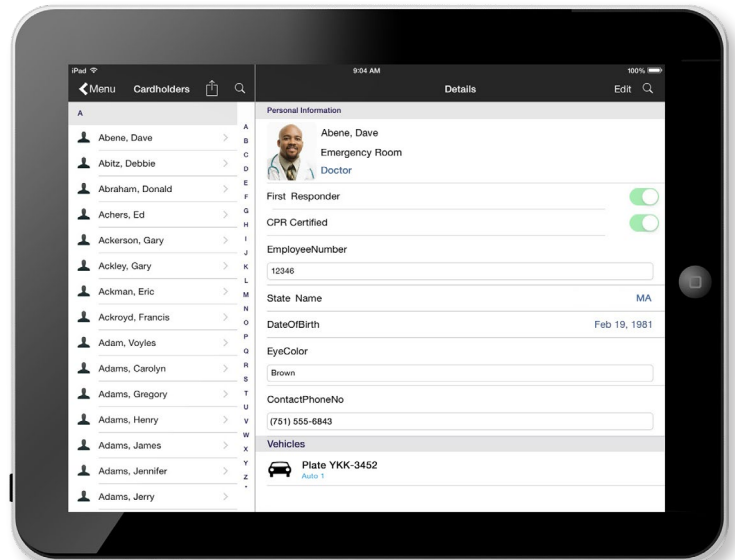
iPad
9:04 AM
100%

Menu
Cardholders

A

Abene, Dave
Abitz, Debbie
Abraham, Donald
Achers, Ed
Ackerson, Gary
Ackley, Gary
Ackman, Eric
Ackroyd, Francis
Adam, Voyles
Adams, Carolyn
Adams, Gregory
Adams, Henry
Adams, James
Adams, Jennifer
Adams, Jerry

A B C D E F G H I J K L M N O P Q R S T U V W X Y Z

Details
Edit

Personal Information

Abene, Dave
Emergency Room
Doctor

First Responder
CPR Certified
EmployeeNumber
12346
State Name
MA
DateOfBirth
Feb 19, 1981
EyeColor
Brown
ContactPhoneNo
(751) 555-6843
Vehicles
Plate YKK-3452
Auto 1